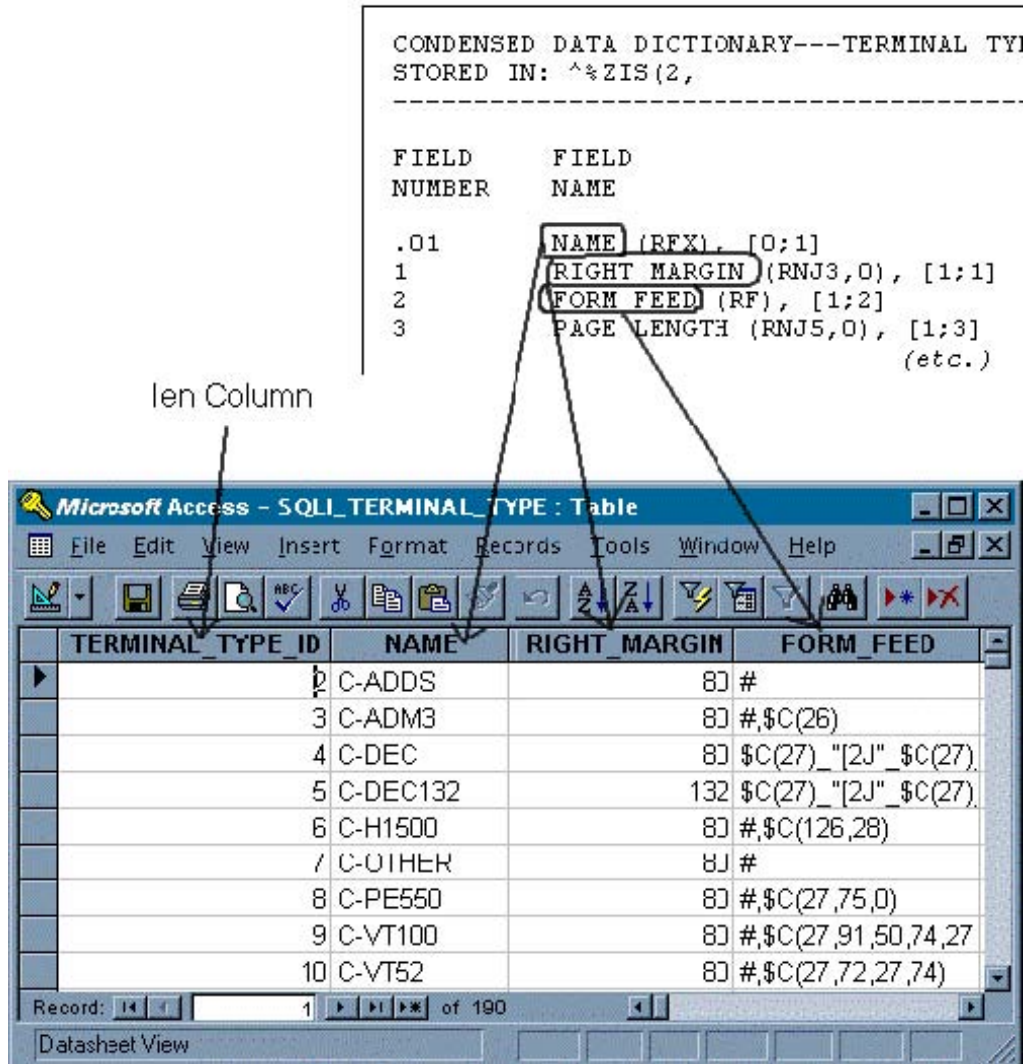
CONDENSED DATA DICTIONARY---TERMINAL TY
STORED IN: ^%ZIS(2,
----------------------------------------

FIELD NUMBER | FIELD NAME

.01 NAME (RFX), [0;1]
1 RIGHT MARGIN (RNJ3,0), [1;1]
2 FORM FEED (RF), [1;2]
3 PAGE LENGTH (RNJ5,0), [1;3]
(etc.)

Ien Column

Microsoft Access - SQLI_TERMINAL_TYPE : Table

File Edit View Insert Format Records Tools Window Help

| TERMINAL_TYPE_ID | NAME | RIGHT_MARGIN | FORM_FEED |
|---|---|---|---|
| 2 | C-ADDS | 80 | # |
| 3 | C-ADM3 | 80 | #,$C(26) |
| 4 | C-DEC | 80 | $C(27)_"[2J"_$C(27) |
| 5 | C-DEC132 | 132 | $C(27)_"[2J"_$C(27) |
| 6 | C-H1500 | 80 | #,$C(126,28) |
| 7 | C-OTHER | 80 | # |
| 8 | C-PE550 | 80 | #,$C(27,75,0) |
| 9 | C-VT100 | 80 | #,$C(27,91,50,74,27 |
| 10 | C-VT52 | 80 | #,$C(27,72,27,74) |

Record: 1 of 190

Datasheet View